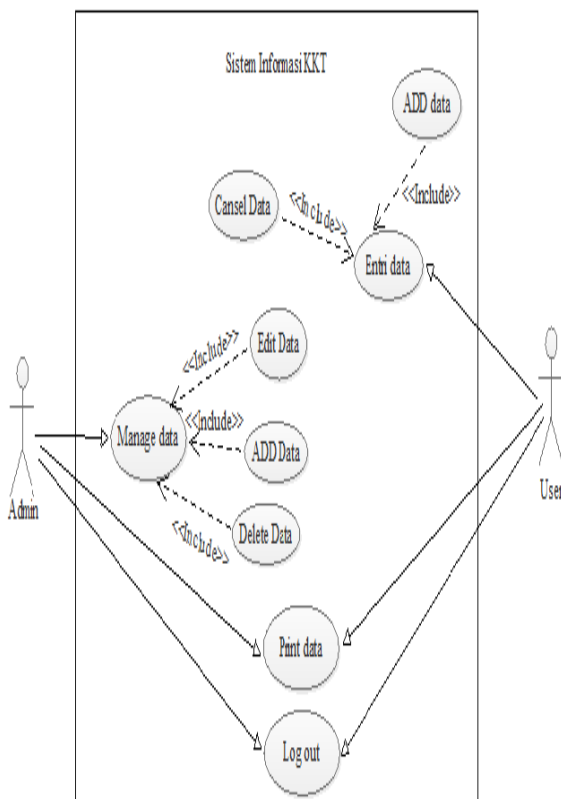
Sistem Informasi KKT

ADD data

<<Include>>

Cansel Data

<<Include>>

Entri data

Edit Data

<<Include>>

Manage data

<<Include>>

ADD Data

Delete Data

<<Include>>

Admin

User

Print data

Log out